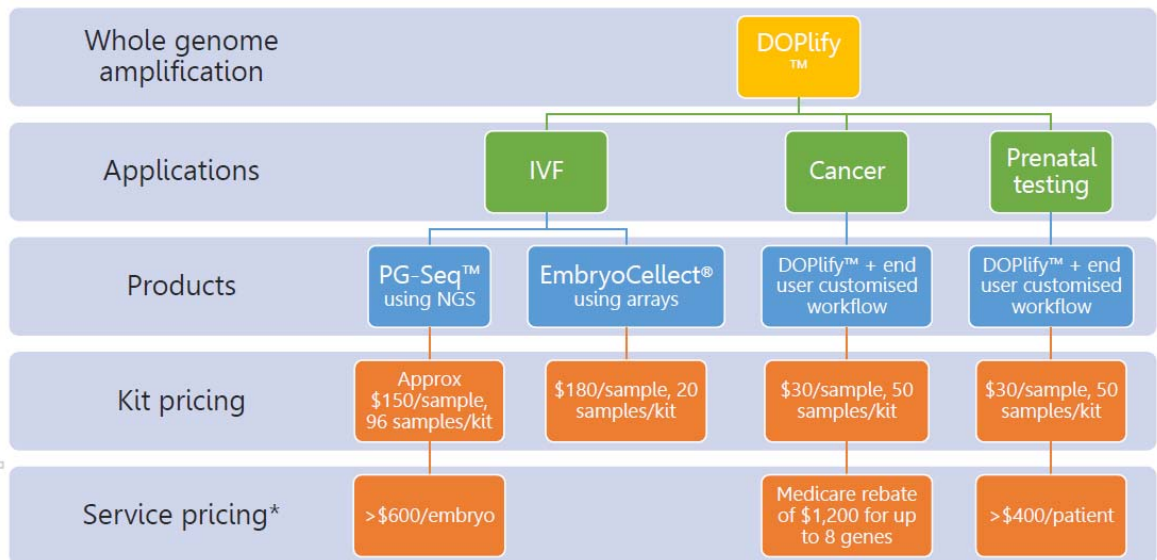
Whole genome amplification

DOPlify ™

Applications

IVF

Cancer

Prenatal testing

Products

PG-Seq™ using NGS

EmbryoCellect® using arrays

DOPlify™ + end user customised workflow

DOPlify™ + end user customised workflow

Kit pricing

Approx $150/sample, 96 samples/kit

$180/sample, 20 samples/kit

$30/sample, 50 samples/kit

$30/sample, 50 samples/kit

Service pricing*

>$600/embryo

Medicare rebate of $1,200 for up to 8 genes

>$400/patient